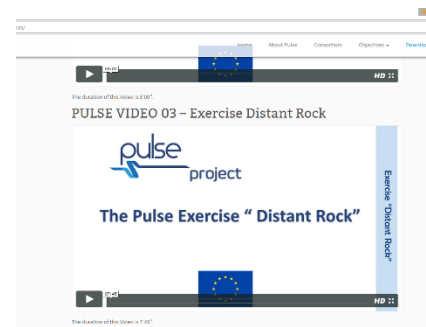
Home About Pulse Consortium Objectives ▾ Downlo

HD

The duration of this Video is 8'00".

PULSE VIDEO 03 – Exercise Distant Rock

pulse project

The Pulse Exercise " Distant Rock"

Exercise "Distant Rock"

07:45

HD

The duration of this Video is 7'45".